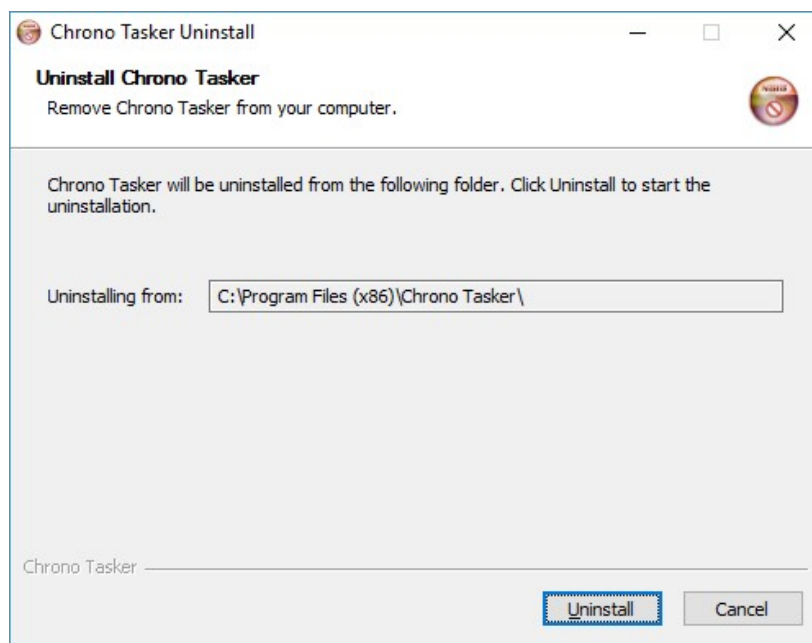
Chrono Tasker Uninstall

Uninstall Chrono Tasker
Remove Chrono Tasker from your computer.

Chrono Tasker will be uninstalled from the following folder. Click Uninstall to start the uninstallation.

Uninstalling from: C:\Program Files (x86)\Chrono Tasker\

Chrono Tasker

Uninstall
Cancel